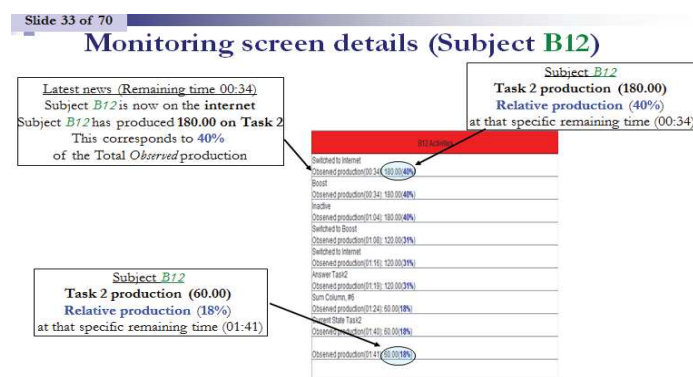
Slide 33 of 70

Monitoring screen details (Subject B12)

Latest news (Remaining time 00:34)
Subject B12 is now on the internet
Subject B12 has produced 180.00 on Task 2
This corresponds to 40%
of the Total Observed production

Subject B12
Task 2 production (180.00)
Relative production (40%)
at that specific remaining time (00:34)

B12 Activities
Switched to Internet
Observed production(00:34): 180.00(40%)
Boost
Observed production(00:34): 180.00(40%)
Inactive
Observed production(01:04): 180.00(40%)
Switched to Boost
Observed production(01:08): 120.00(31%)
Switched to Internet
Observed production(01:16): 120.00(31%)
Answer Task2
Observed production(01:18): 120.00(31%)
Sum Column, #6
Observed production(01:24): 60.00(18%)
Current State Task2
Observed production(01:40): 60.00(18%)
Observed production(01:41): 60.00(18%)

Subject B12
Task 2 production (60.00)
Relative production (18%)
at that specific remaining time (01:41)